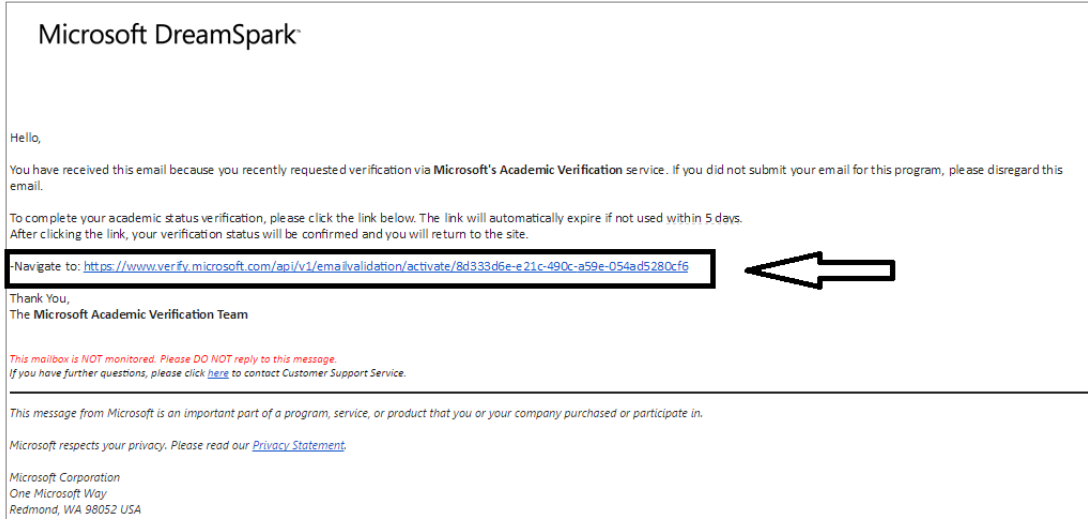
Microsoft DreamSpark

Hello,

You have received this email because you recently requested verification via **Microsoft's Academic Verification** service. If you did not submit your email for this program, please disregard this email.

To complete your academic status verification, please click the link below. The link will automatically expire if not used within 5 days.
After clicking the link, your verification status will be confirmed and you will return to the site.

-Navigate to: https://www.verify.microsoft.com/api/v1/emailvalidation/activate/8d333d6e-e21c-490c-a59e-054ad5280cf6

Thank You,
The **Microsoft Academic Verification Team**

*This mailbox is NOT monitored. Please DO NOT reply to this message.*
*If you have further questions, please click here to contact Customer Support Service.*

*This message from Microsoft is an important part of a program, service, or product that you or your company purchased or participate in.*

*Microsoft respects your privacy. Please read our Privacy Statement.*

*Microsoft Corporation*
*One Microsoft Way*
*Redmond, WA 98052 USA*